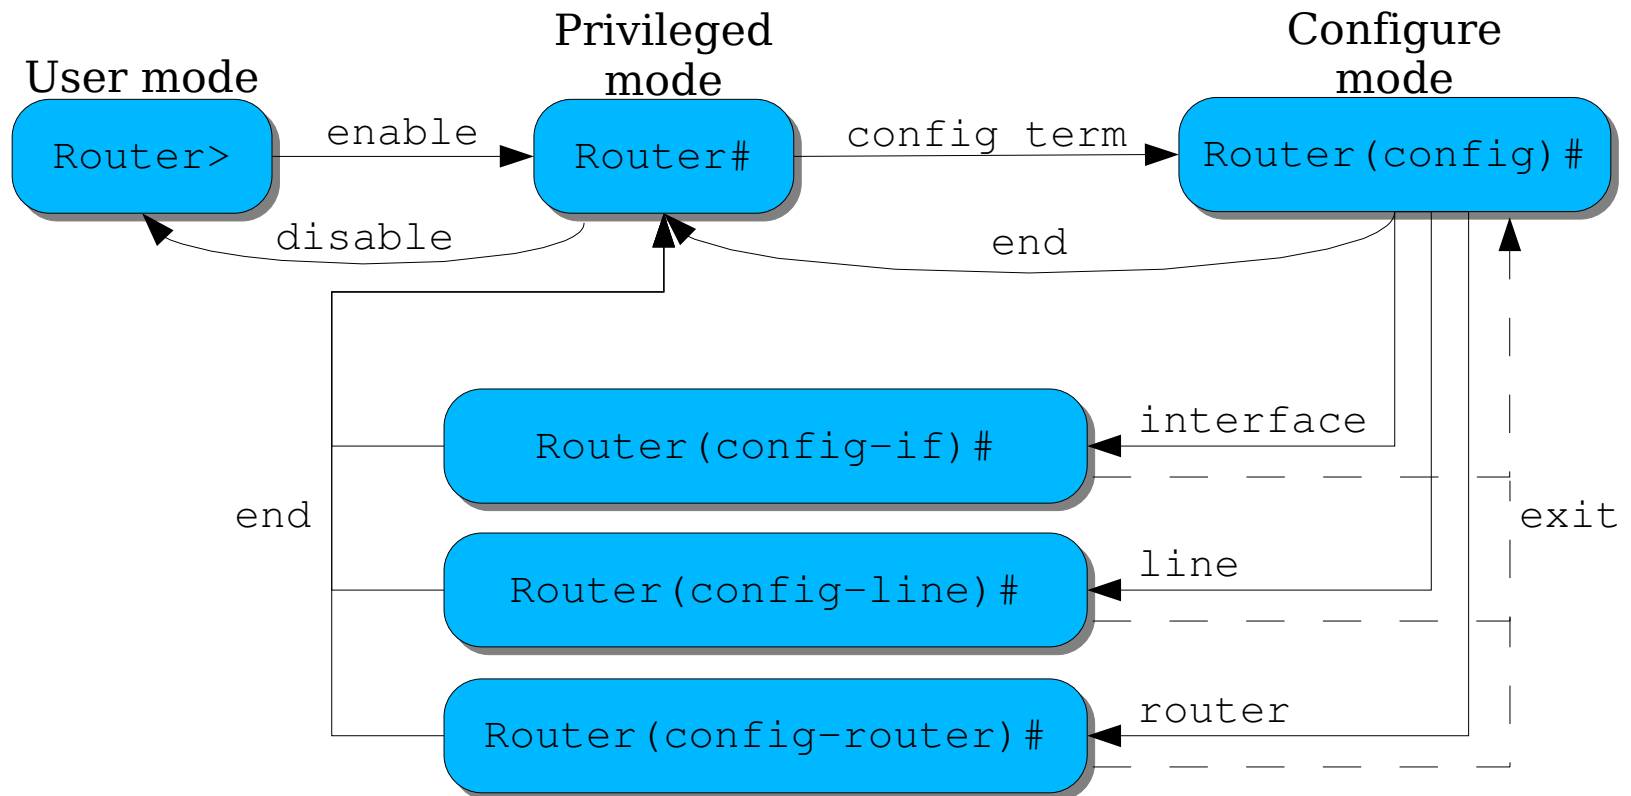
User mode

Privileged mode

Configure mode

Router>

enable

Router#

config term

Router(config)#

disable

end

Router(config-if)#

interface

end

exit

Router(config-line)#

line

Router(config-router)#

router